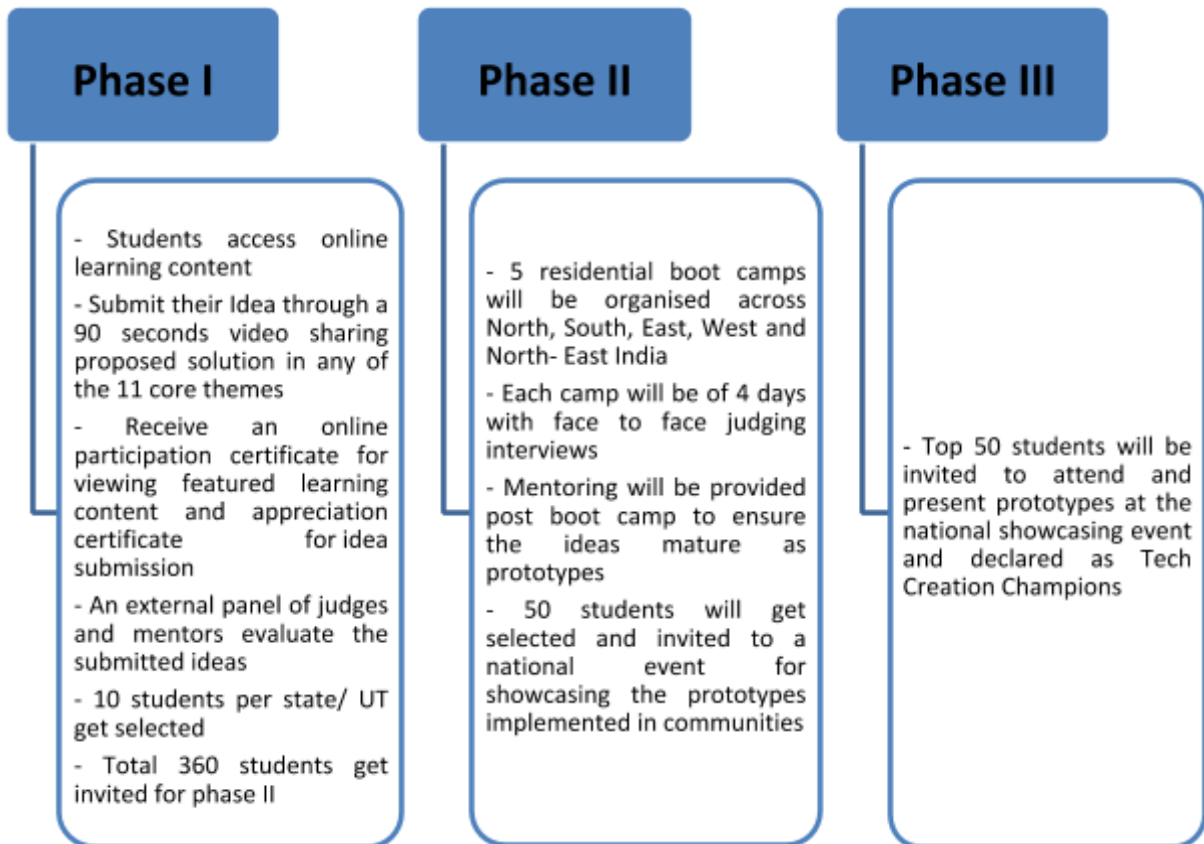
Phase I

- Students access online learning content

- Submit their Idea through a 90 seconds video sharing proposed solution in any of the 11 core themes

- Receive an online participation certificate for viewing featured learning content and appreciation certificate for idea submission

- An external panel of judges and mentors evaluate the submitted ideas

- 10 students per state/ UT get selected

- Total 360 students get invited for phase II

Phase II

- 5 residential boot camps will be organised across North, South, East, West and North- East India

- Each camp will be of 4 days with face to face judging interviews

- Mentoring will be provided post boot camp to ensure the ideas mature as prototypes

- 50 students will get selected and invited to a national event for showcasing the prototypes implemented in communities

Phase III

- Top 50 students will be invited to attend and present prototypes at the national showcasing event and declared as Tech Creation Champions